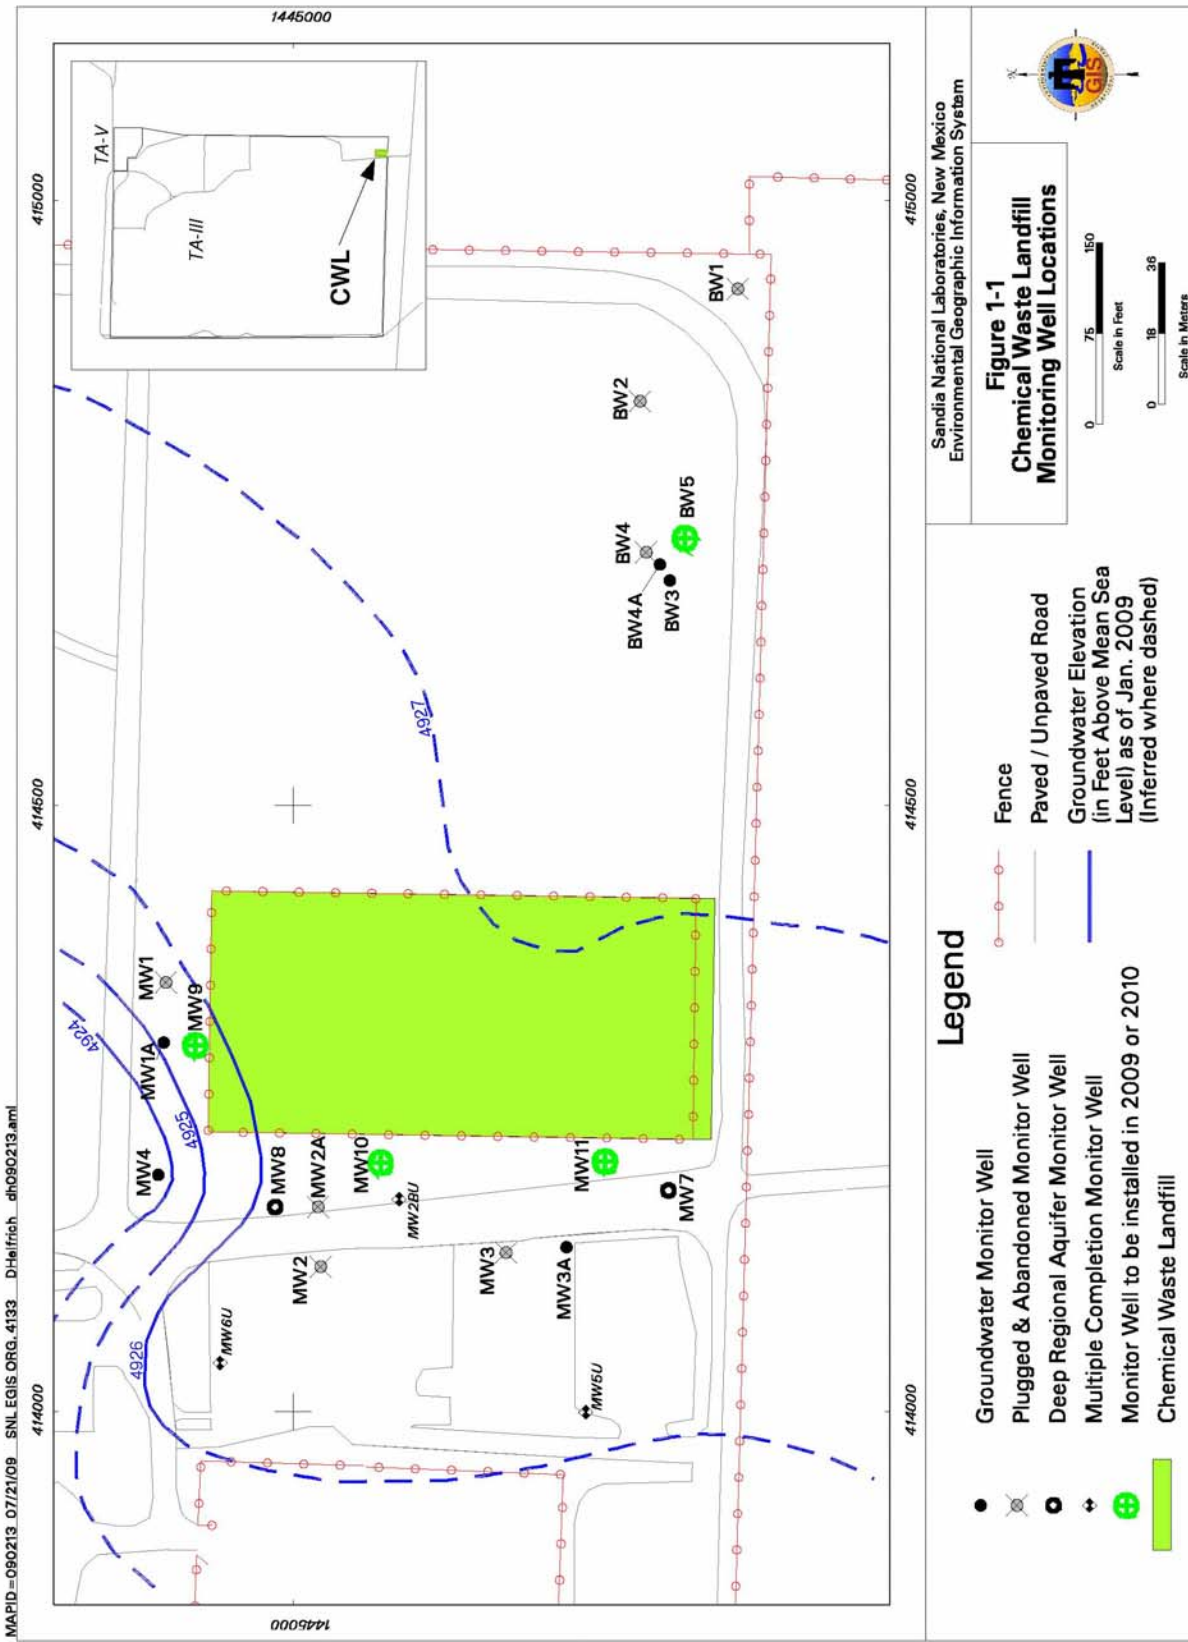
Sandia National Laboratories, New Mexico
Environmental Geographic Information System

Figure 1-1
Chemical Waste Landfill
Monitoring Well Locations

0 75 150
Scale in Feet
0 18 36
Scale in Meters

Legend

Fence
Paved / Unpaved Road
Groundwater Elevation (in Feet Above Mean Sea Level) as of Jan. 2009 (Inferred where dashed)

Groundwater Monitor Well
Plugged & Abandoned Monitor Well
Deep Regional Aquifer Monitor Well
Multiple Completion Monitor Well
Monitor Well to be installed in 2009 or 2010
Chemical Waste Landfill

1445000
1446000
415000
414500
414000

TA-V
TA-III
CWL

BW1
BW2
BW4
BW5
BW4A
BW3
4927
MW1
MW9
MW1A
4924
4925
MW4
MW8
MW2A
MW10
MW2BU
MW11
MW7
MW2
MW3
MW3A
MW6U
4926
MW5U

MAPID=090213 07/21/09 SNL EGIS ORG. 4133 DHelfrich dh090213.aml